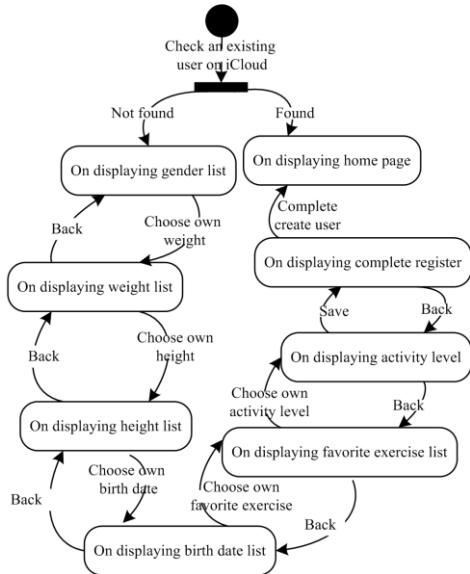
Check an existing user on iCloud

Not found

Found

On displaying gender list

On displaying home page

Back

Choose own weight

Complete create user

On displaying weight list

On displaying complete register

Save

Back

Back

Choose own height

On displaying activity level

Choose own activity level

Back

On displaying height list

On displaying favorite exercise list

Choose own birth date

Choose own favorite exercise

Back

Back

On displaying birth date list